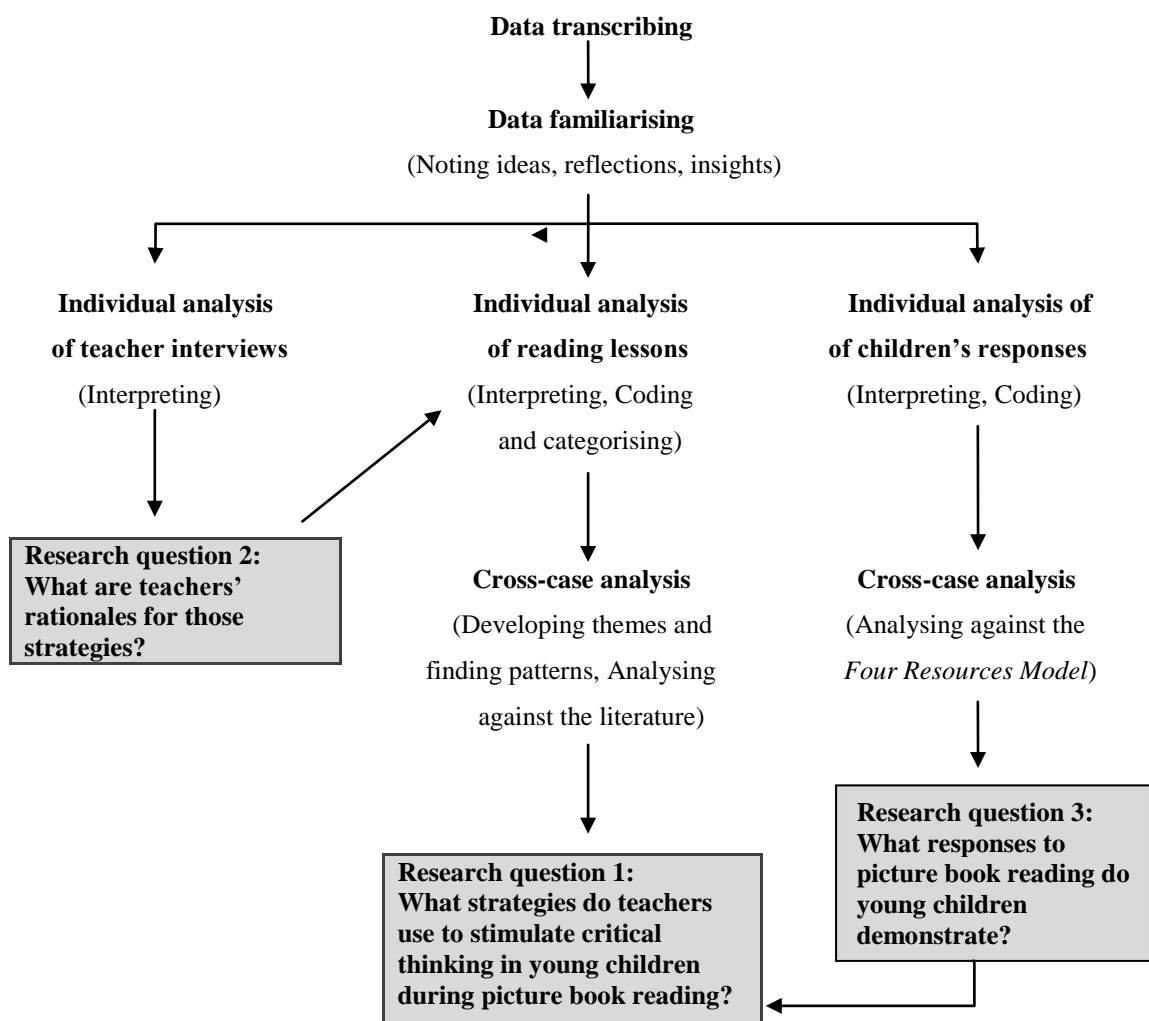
**Data transcribing**

**Data familiarising**

(Noting ideas, reflections, insights)

**Individual analysis of teacher interviews**

(Interpreting)

**Research question 2: What are teachers' rationales for those strategies?**

**Individual analysis of reading lessons**

(Interpreting, Coding and categorising)

**Cross-case analysis**

(Developing themes and finding patterns, Analysing against the literature)

**Research question 1: What strategies do teachers use to stimulate critical thinking in young children during picture book reading?**

**Individual analysis of children's responses**

(Interpreting, Coding)

**Cross-case analysis**

(Analysing against the *Four Resources Model*)

**Research question 3: What responses to picture book reading do young children demonstrate?**